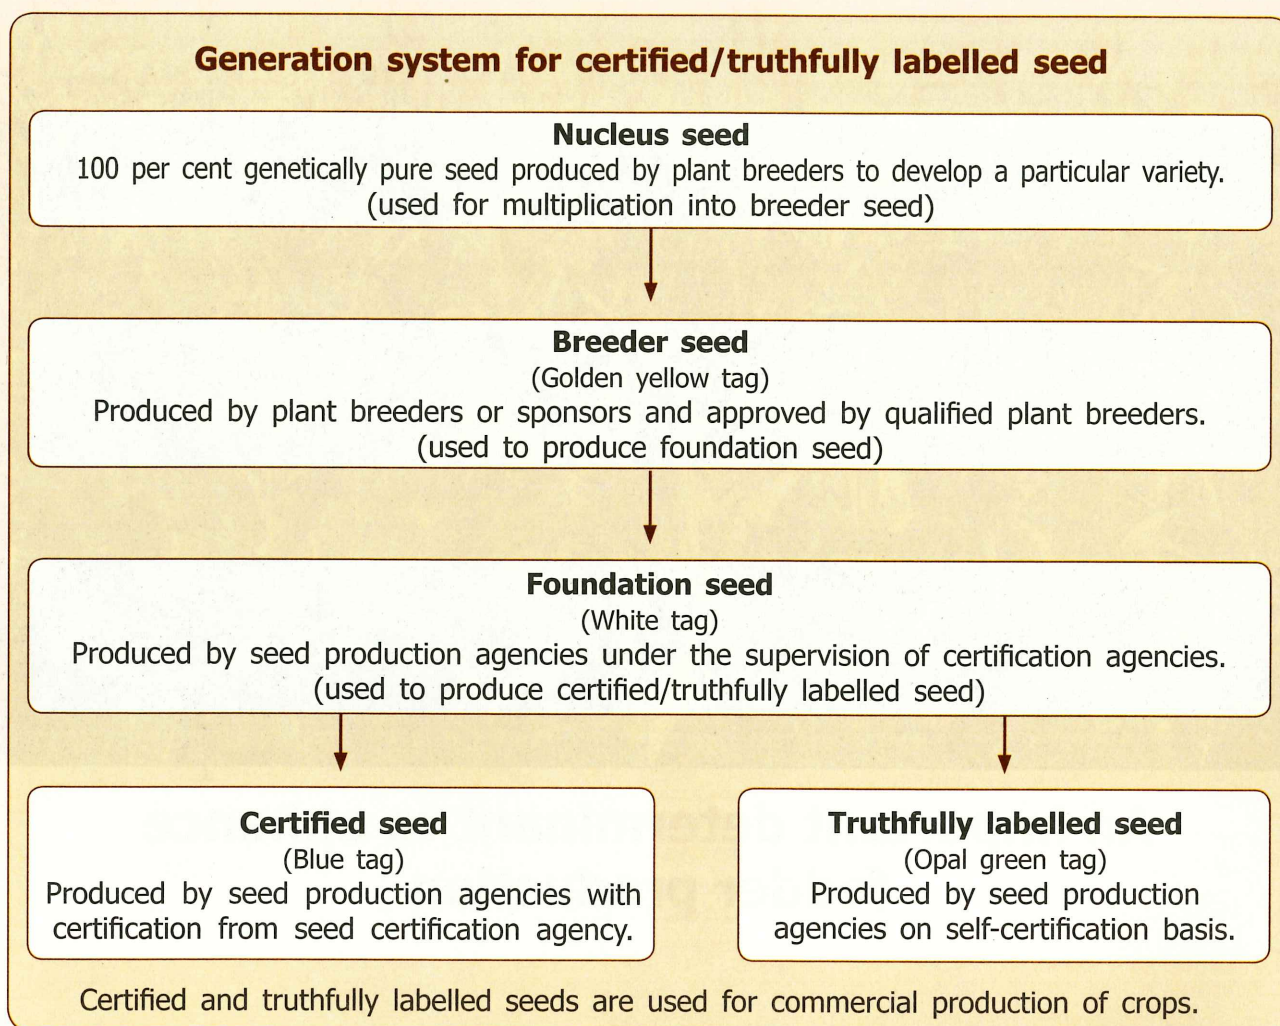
Generation system for certified/truthfully labelled seed

Nucleus seed
100 per cent genetically pure seed produced by plant breeders to develop a particular variety. (used for multiplication into breeder seed)

Breeder seed
(Golden yellow tag)
Produced by plant breeders or sponsors and approved by qualified plant breeders. (used to produce foundation seed)

Foundation seed
(White tag)
Produced by seed production agencies under the supervision of certification agencies. (used to produce certified/truthfully labelled seed)

Certified seed
(Blue tag)
Produced by seed production agencies with certification from seed certification agency.

Truthfully labelled seed
(Opal green tag)
Produced by seed production agencies on self-certification basis.

Certified and truthfully labelled seeds are used for commercial production of crops.